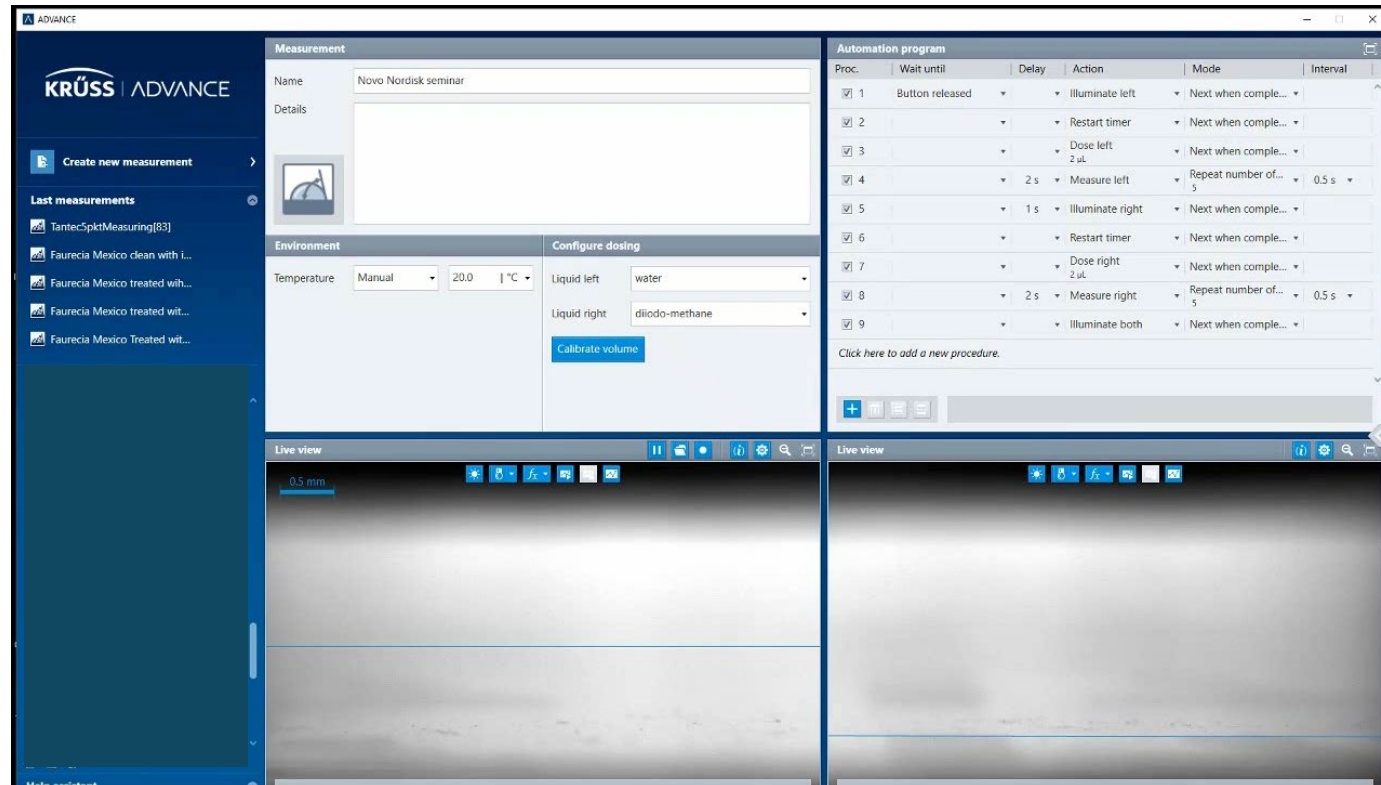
ADVANCE

KRÜSS | ADVANCE

Create new measurement

Last measurements

Tantec5pktMeasuring[83]

Faurecia Mexico clean with i...

Faurecia Mexico treated wih...

Faurecia Mexico treated wit...

Faurecia Mexico Treated wit...

Measurement

Name Novo Nordisk seminar

Details

Environment

Temperature Manual 20.0 °C

Configure dosing

Liquid left water

Liquid right diiodo-methane

Calibrate volume

Automation program

| Proc. | Wait until | Delay | Action | Mode | Interval |
|---|---|---|---|---|---|
| 1 | Button released | | Illuminate left | Next when comple... | |
| 2 | | | Restart timer | Next when comple... | |
| 3 | | | Dose left 2 µL | Next when comple... | |
| 4 | | 2 s | Measure left | Repeat number of... 5 | 0.5 s |
| 5 | | 1 s | Illuminate right | Next when comple... | |
| 6 | | | Restart timer | Next when comple... | |
| 7 | | | Dose right 2 µL | Next when comple... | |
| 8 | | 2 s | Measure right | Repeat number of... 5 | 0.5 s |
| 9 | | | Illuminate both | Next when comple... | |

Click here to add a new procedure.

Live view

0.5 mm

Live view

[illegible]